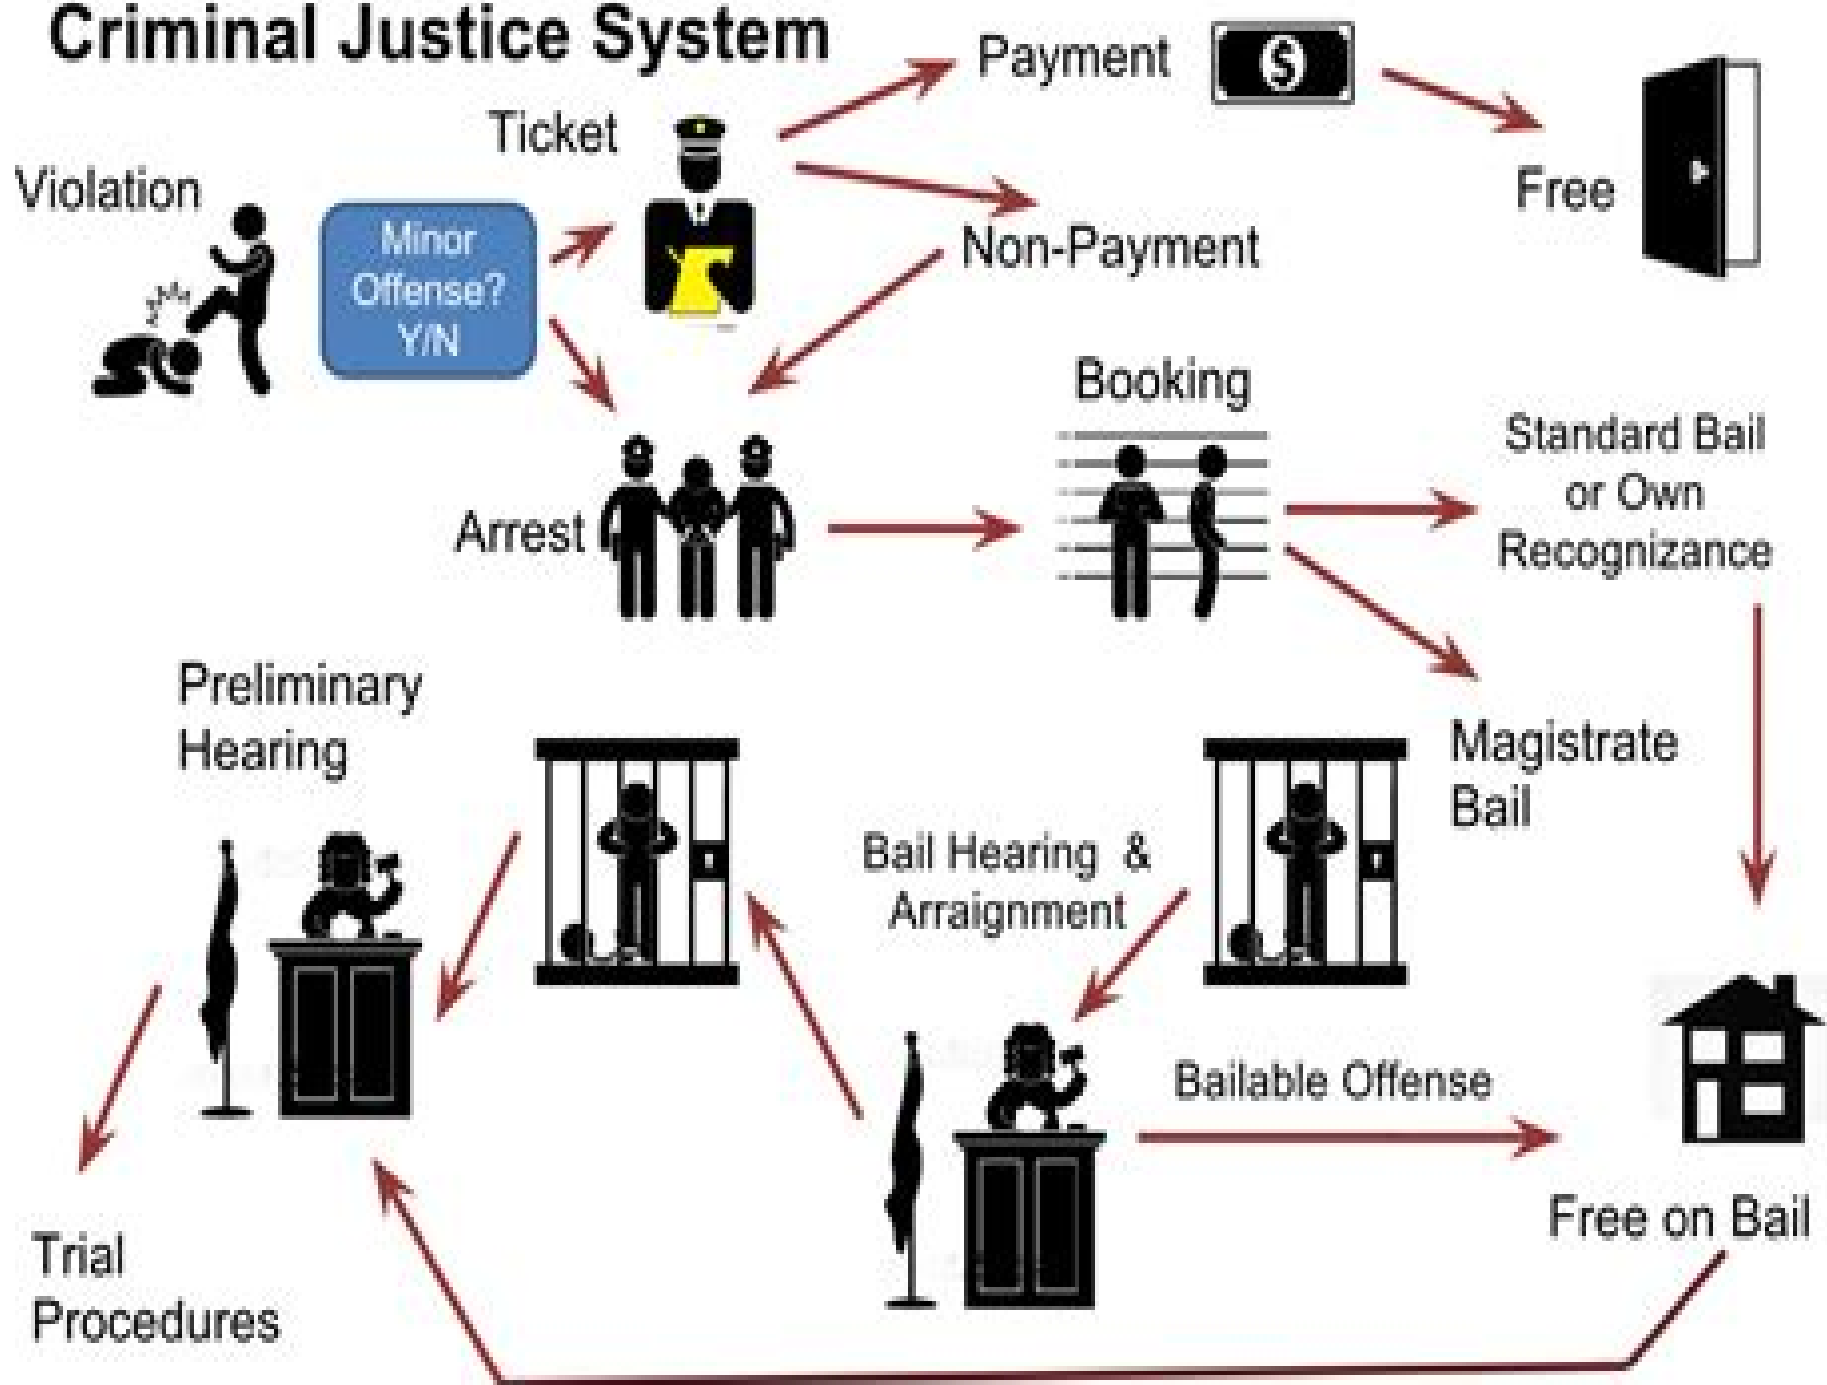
Criminal Justice System

Payment

$

Ticket

Free

Violation

Minor Offense? Y/N

Non-Payment

Booking

Standard Bail or Own Recognizance

Arrest

Preliminary Hearing

Magistrate Bail

Bail Hearing & Arraignment

Bailable Offense

Free on Bail

Trial Procedures